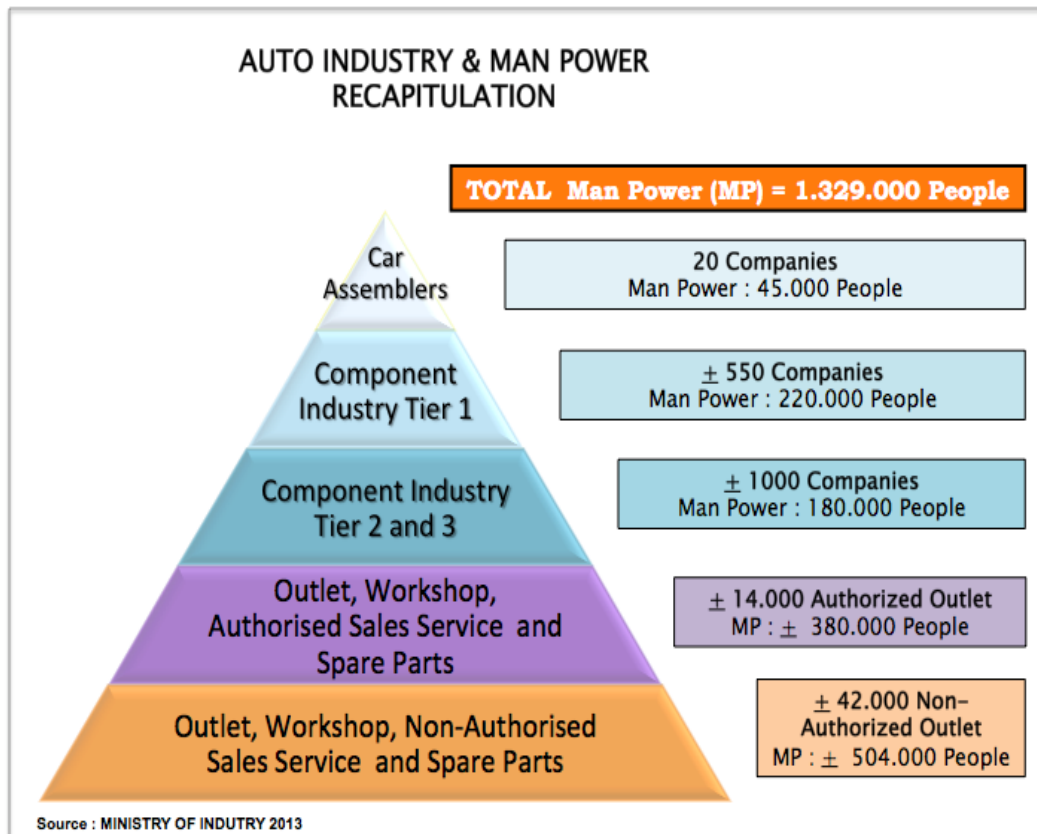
AUTO INDUSTRY & MAN POWER RECAPITULATION

TOTAL Man Power (MP) = 1.329.000 People

Car Assemblers

20 Companies
Man Power : 45.000 People

Component Industry Tier 1

$\pm$ 550 Companies
Man Power : 220.000 People

Component Industry Tier 2 and 3

$\pm$ 1000 Companies
Man Power : 180.000 People

Outlet, Workshop, Authorised Sales Service and Spare Parts

$\pm$ 14.000 Authorized Outlet
MP : $\pm$ 380.000 People

Outlet, Workshop, Non-Authorised Sales Service and Spare Parts

$\pm$ 42.000 Non-Authorized Outlet
MP : $\pm$ 504.000 People

Source : MINISTRY OF INDUTRY 2013